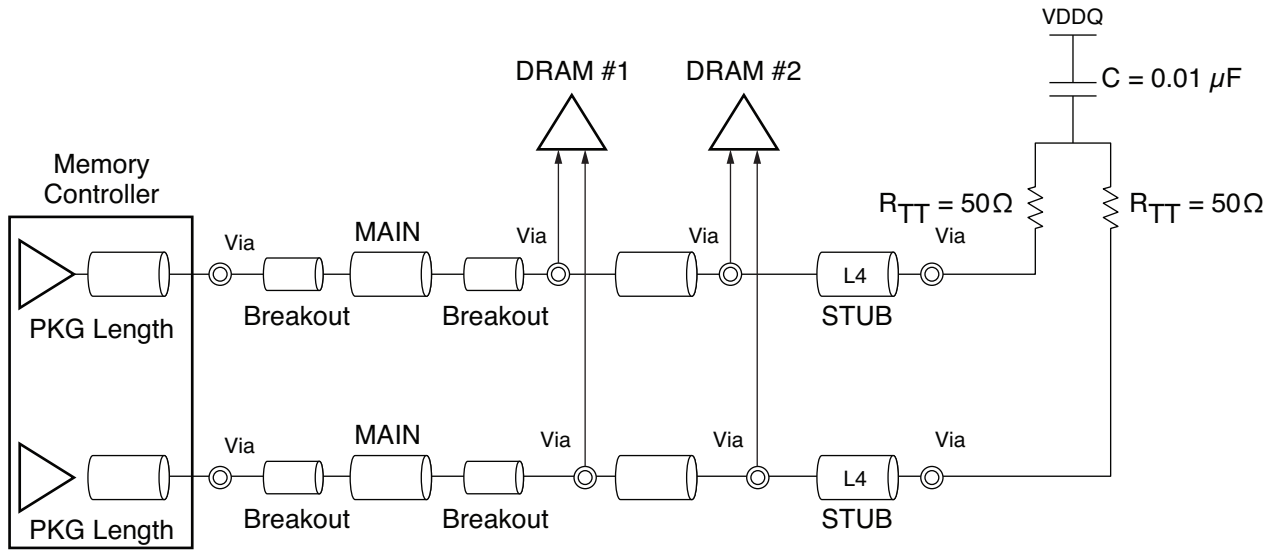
VDDQ

DRAM #1

DRAM #2

$C = 0.01\ \mu F$

Memory Controller

$R_{TT} = 50\Omega$

$R_{TT} = 50\Omega$

Via

MAIN

Via

Via

Via

L4

PKG Length

Breakout

Breakout

STUB

Via

MAIN

Via

Via

Via

L4

PKG Length

Breakout

Breakout

STUB